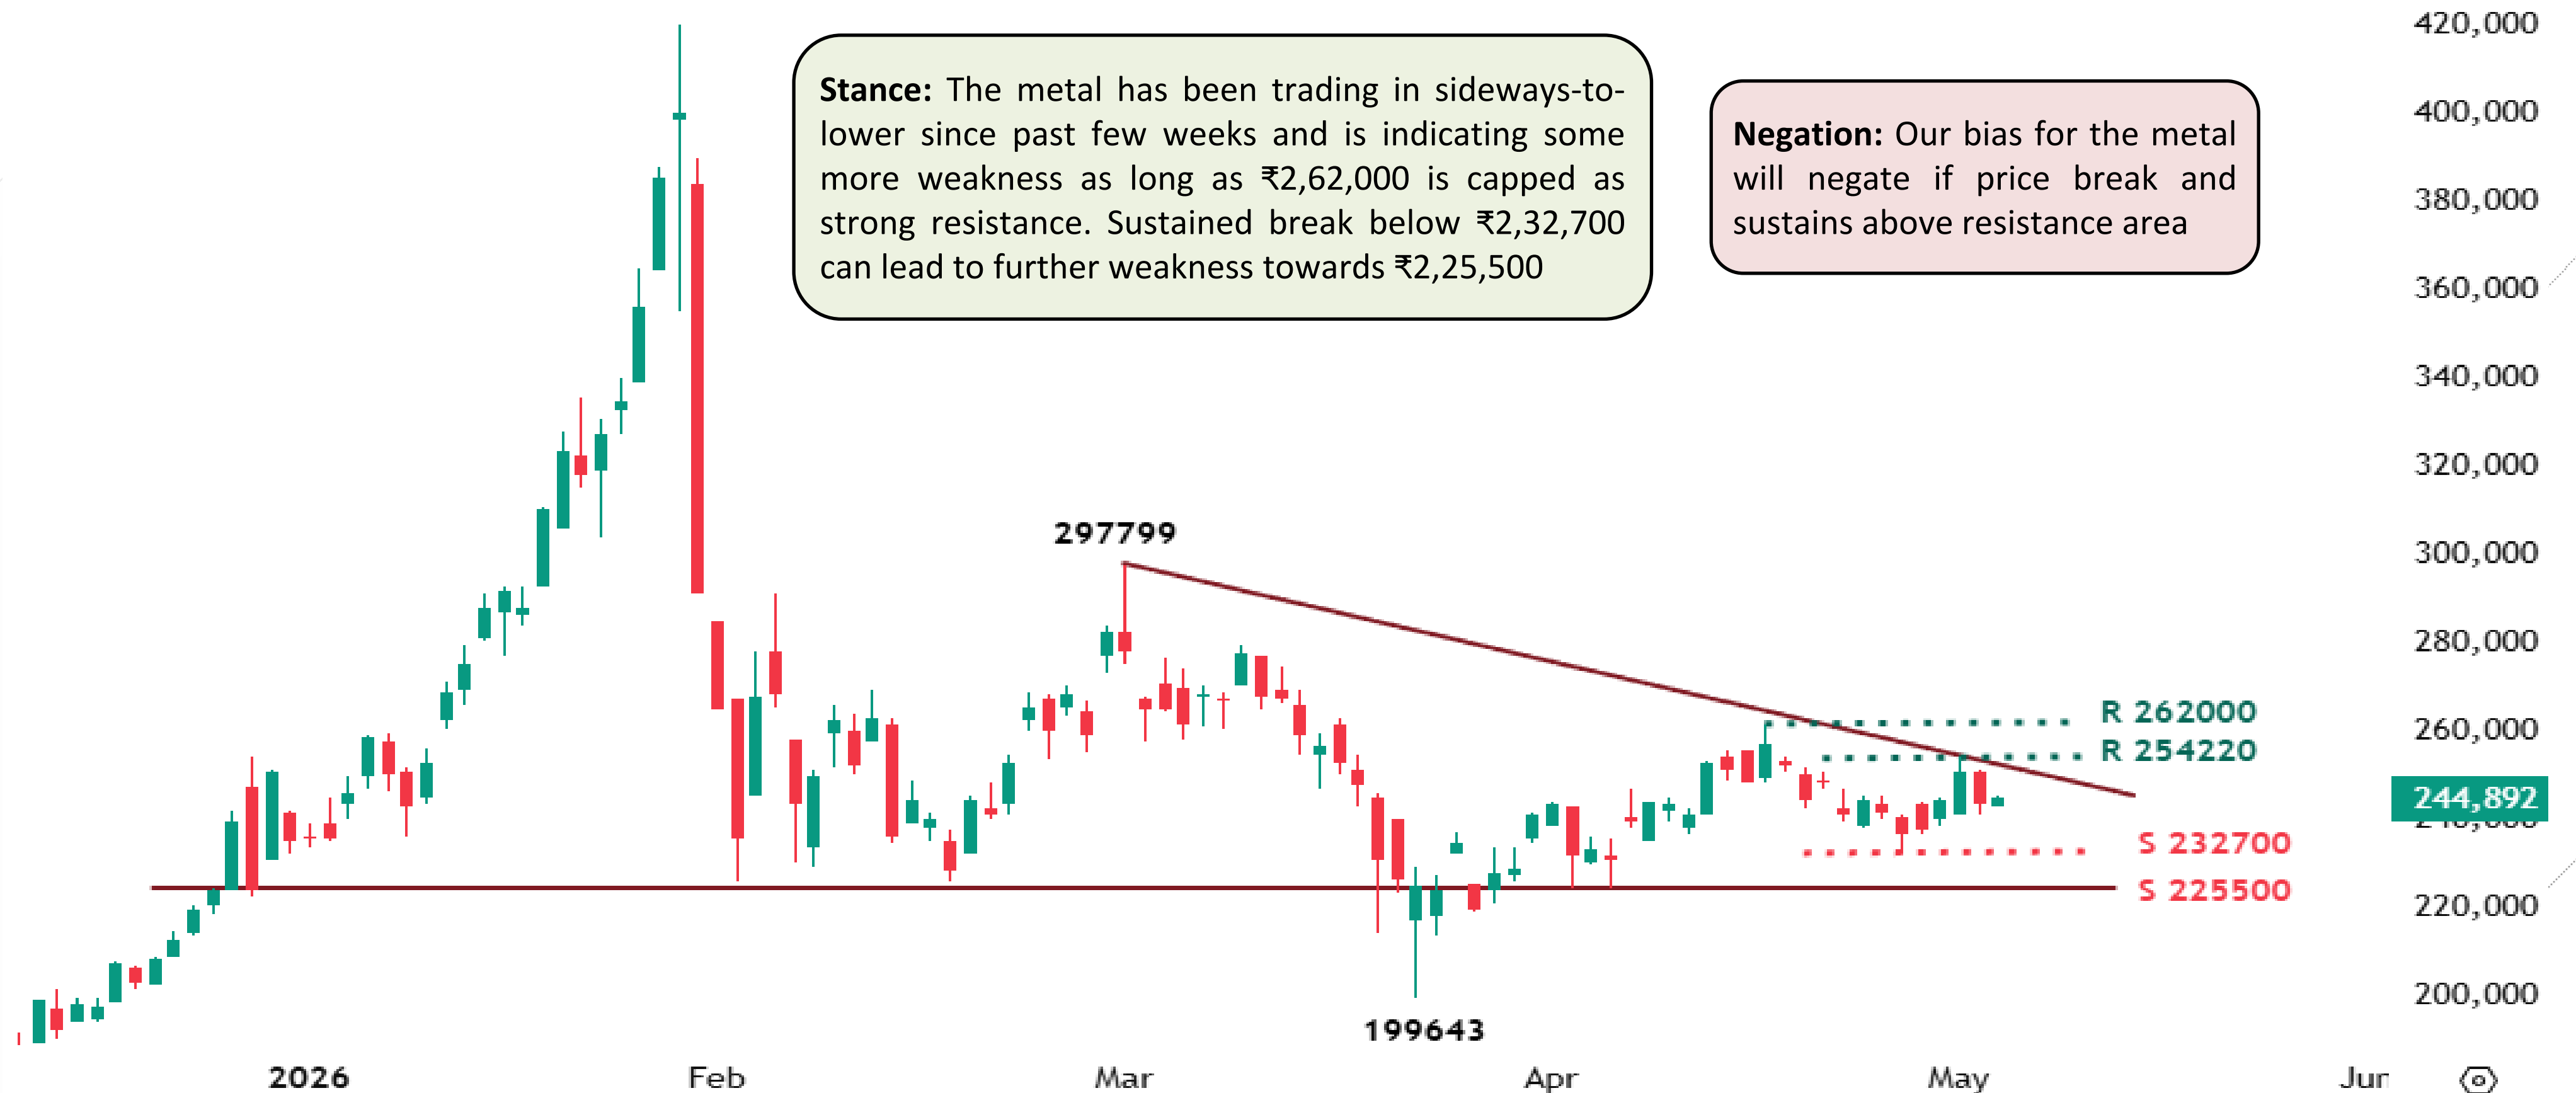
**Stance:** The metal has been trading in sideways-to-lower since past few weeks and is indicating some more weakness as long as ₹2,62,000 is capped as strong resistance. Sustained break below ₹2,32,700 can lead to further weakness towards ₹2,25,500

**Negation:** Our bias for the metal will negate if price break and sustains above resistance area

420,000
400,000
380,000
360,000
340,000
320,000
300,000
280,000
260,000
244,892
220,000
200,000

297799

R 262000
R 254220
S 232700
S 225500

199643

2026
Feb
Mar
Apr
May
Jun